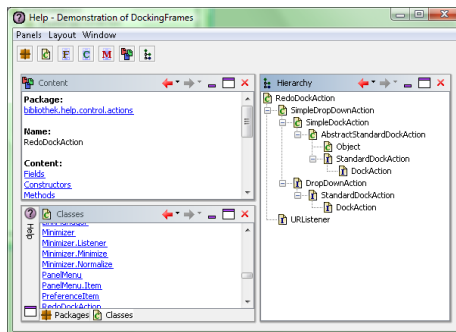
Help - Demonstration of DockingFrames

Panels Layout Window

Content

Package:
bibliothek.help.control.actions

Name:
RedoDockAction

Content:
Fields
Constructors
Methods

Hierarchy

RedoDockAction
SimpleDropDownAction
SimpleDockAction
AbstractStandardDockAction
Object
StandardDockAction
DockAction
DropDownAction
StandardDockAction
DockAction
URListener

Classes

Help

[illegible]
Minimizer
Minimizer.Listener
Minimizer.Minimize
Minimizer.Normalize
PanelMenu
PanelMenu.Item
PreferenceItem
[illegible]

Packages Classes